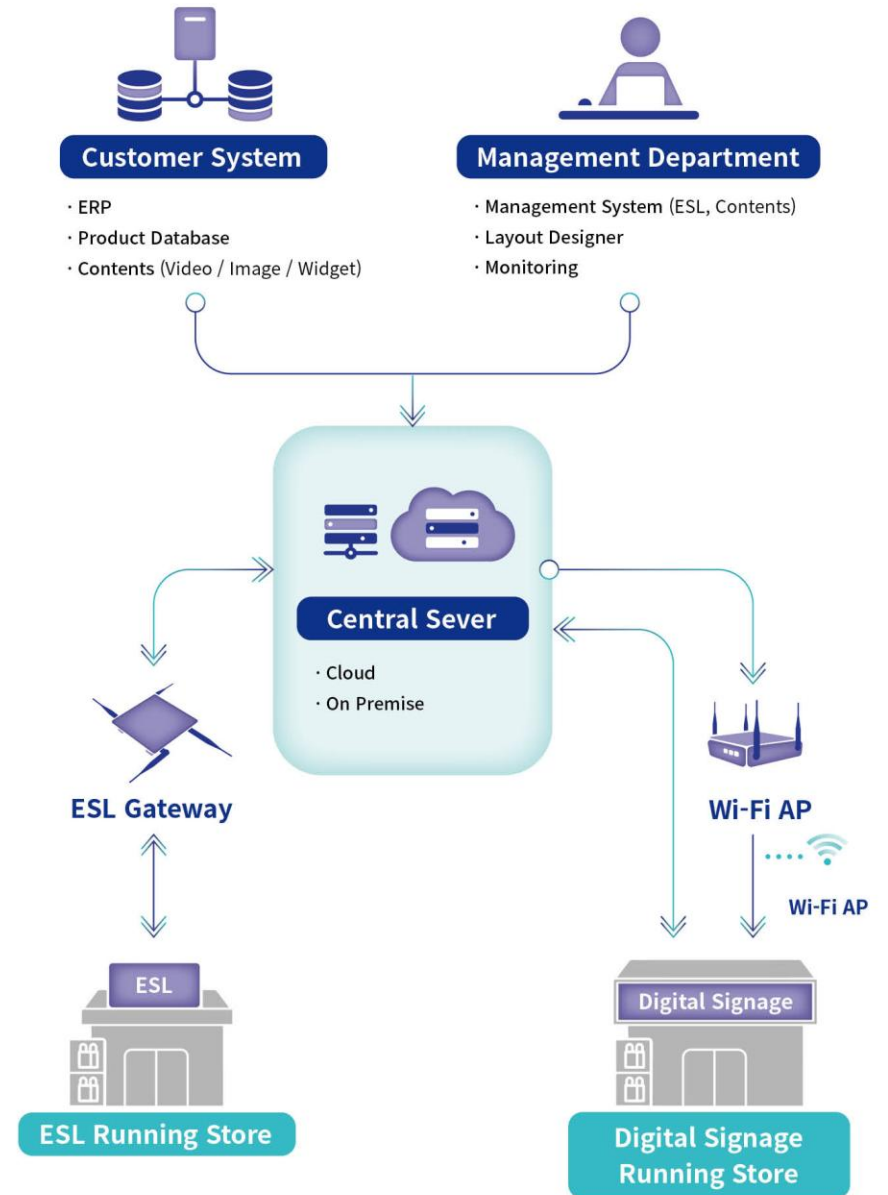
Customer System

· ERP
· Product Database
· Contents (Video / Image / Widget)

Management Department

· Management System (ESL, Contents)
· Layout Designer
· Monitoring

Central Sever

· Cloud
· On Premise

ESL Gateway

Wi-Fi AP

Wi-Fi AP

ESL

ESL Running Store

Digital Signage

Digital Signage Running Store